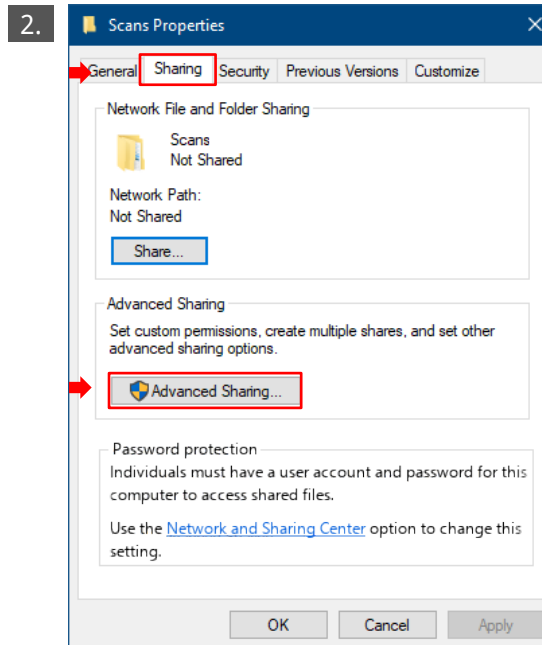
2.

Scans Properties

General | Sharing | Security | Previous Versions | Customize

Network File and Folder Sharing

Scans
Not Shared

Network Path:
Not Shared

Share...

Advanced Sharing

Set custom permissions, create multiple shares, and set other advanced sharing options.

Advanced Sharing...

Password protection

Individuals must have a user account and password for this computer to access shared files.

Use the Network and Sharing Center option to change this setting.

OK | Cancel | Apply